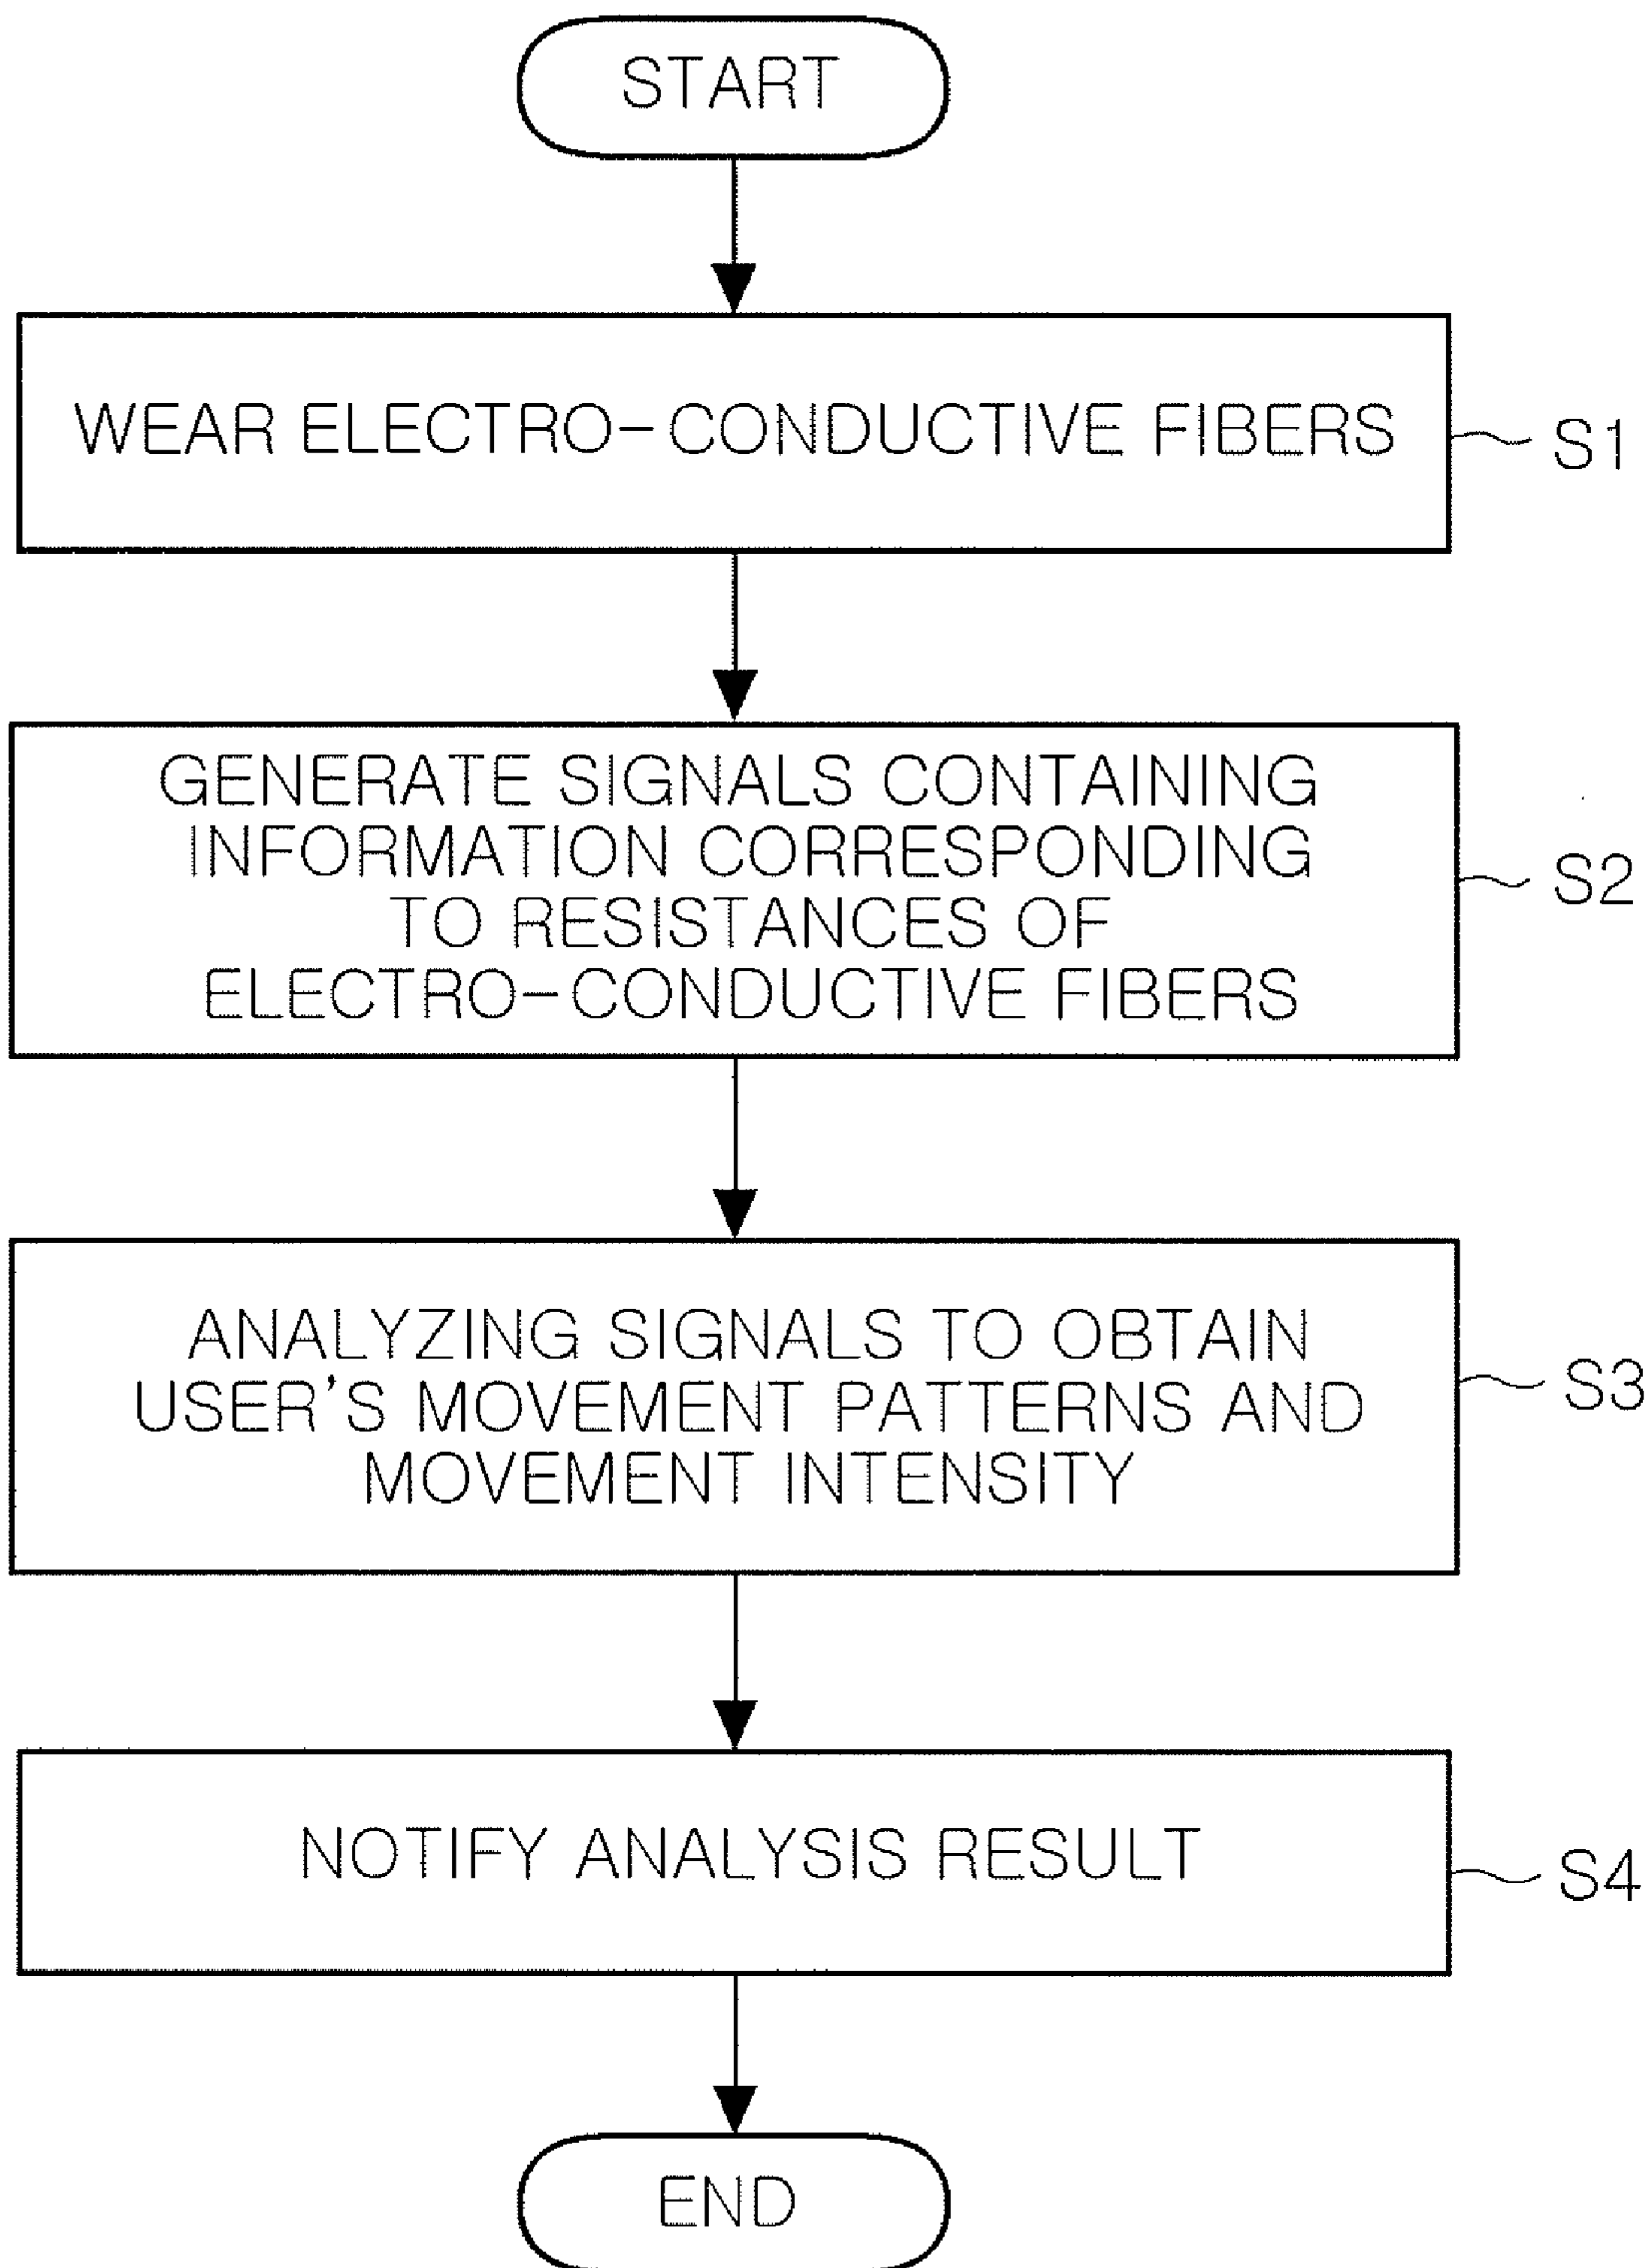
START

WEAR ELECTRO-CONDUCTIVE FIBERS

S1

GENERATE SIGNALS CONTAINING INFORMATION CORRESPONDING TO RESISTANCES OF ELECTRO-CONDUCTIVE FIBERS

S2

ANALYZING SIGNALS TO OBTAIN USER'S MOVEMENT PATTERNS AND MOVEMENT INTENSITY

S3

NOTIFY ANALYSIS RESULT

S4

END